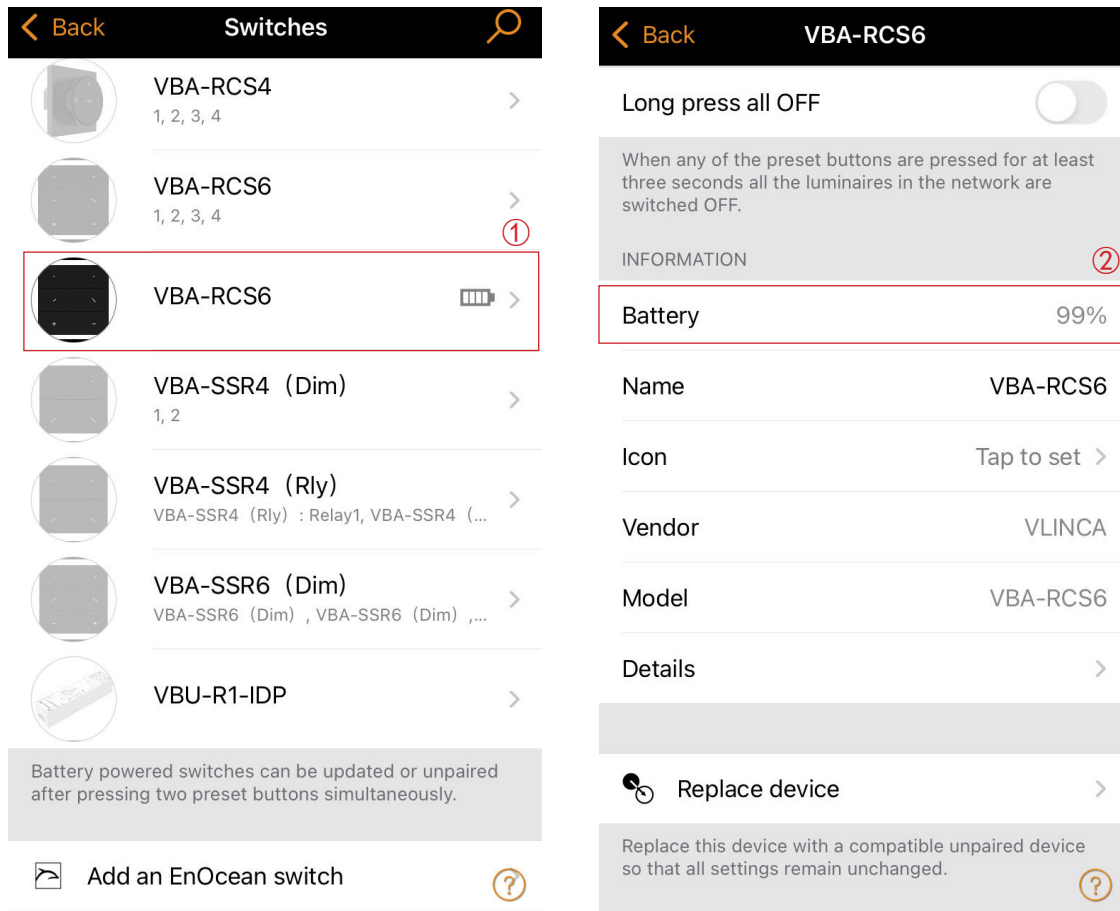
Back

Switches

VBA-RCS4
1, 2, 3, 4

VBA-RCS6
1, 2, 3, 4

①

VBA-RCS6

VBA-SSR4（Dim)
1, 2

VBA-SSR4（Rly)
VBA-SSR4（Rly）: Relay1, VBA-SSR4（...

VBA-SSR6（Dim)
VBA-SSR6（Dim）, VBA-SSR6（Dim）,...

VBU-R1-IDP

Battery powered switches can be updated or unpaired after pressing two preset buttons simultaneously.

Add an EnOcean switch

?

Back

VBA-RCS6

Long press all OFF

When any of the preset buttons are pressed for at least three seconds all the luminaires in the network are switched OFF.

INFORMATION

②

| Battery | 99% |
|---|---|
| Name | VBA-RCS6 |
| Icon | Tap to set |
| Vendor | VLINCA |
| Model | VBA-RCS6 |
| Details | |

Replace device

Replace this device with a compatible unpaired device so that all settings remain unchanged.

?